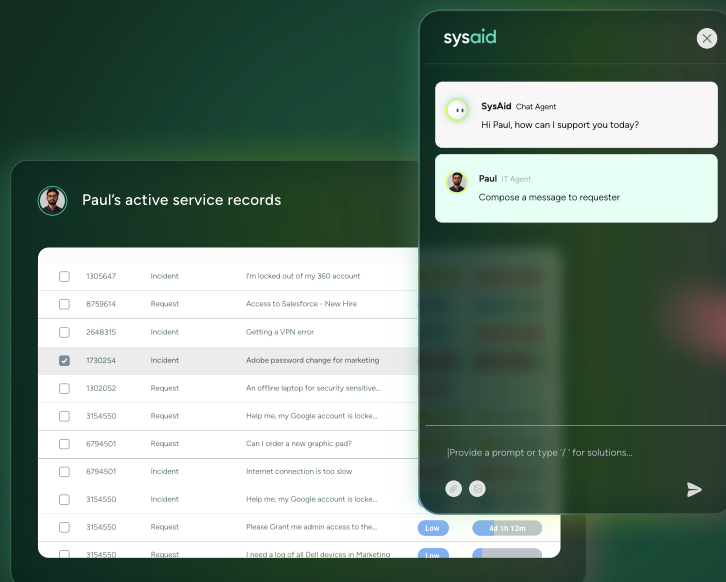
Paul's active service records

| | | | | | |
|---|---|---|---|---|---|
| ☐ | 1305647 | Incident | I'm locked out of my 360 account | | |
| ☐ | 8759614 | Request | Access to Salesforce - New Hire | | |
| ☐ | 2648315 | Incident | Getting a VPN error | | |
| ☑ | 1730254 | Incident | Adobe password change for marketing | | |
| ☐ | 1302052 | Request | An offline laptop for security sensitive... | | |
| ☐ | 3154550 | Request | Help me, my Google account is locke... | | |
| ☐ | 6794501 | Request | Can I order a new graphic pad? | | |
| ☐ | 6794501 | Incident | Internet connection is too slow | | |
| ☐ | 3154550 | Incident | Help me, my Google account is locke... | | |
| ☐ | 3154550 | Request | Please Grant me admin access to the... | Low | 4d 1h 12m |
| ☐ | 3154550 | Request | I need a log of all Dell devices in Marketing | Low | |

sysaid

SysAid Chat Agent
Hi Paul, how can I support you today?

Paul IT Agent
Compose a message to requester

Provide a prompt or type '/' for solutions...